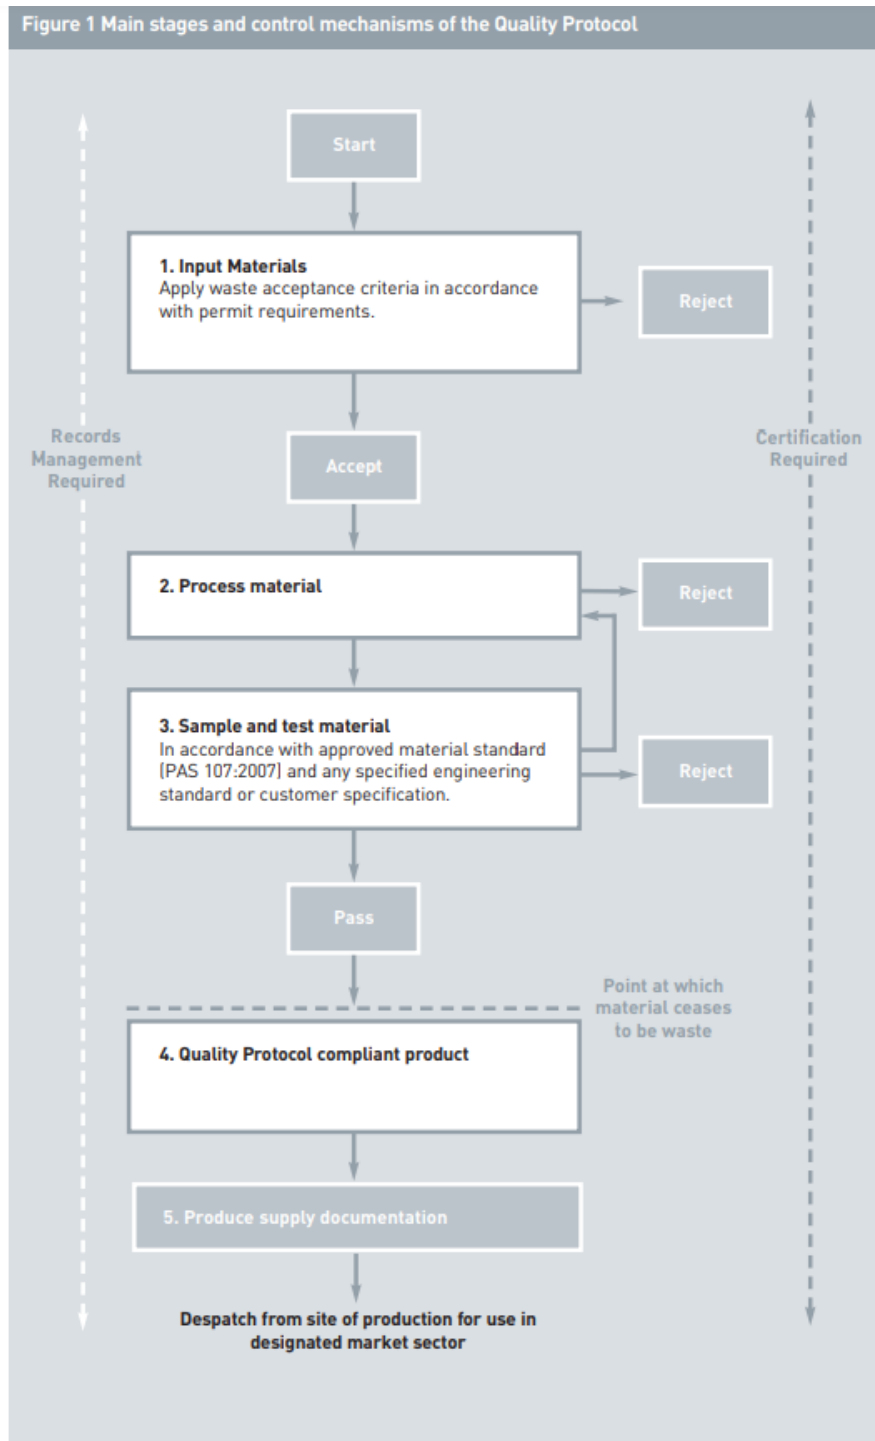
Figure 1 Main stages and control mechanisms of the Quality Protocol

Records Management Required

Certification Required

Start

1. Input Materials
Apply waste acceptance criteria in accordance with permit requirements.

Reject

Accept

2. Process material

Reject

3. Sample and test material
In accordance with approved material standard [PAS 107:2007] and any specified engineering standard or customer specification.

Reject

Pass

Point at which material ceases to be waste

4. Quality Protocol compliant product

5. Produce supply documentation

Despatch from site of production for use in designated market sector